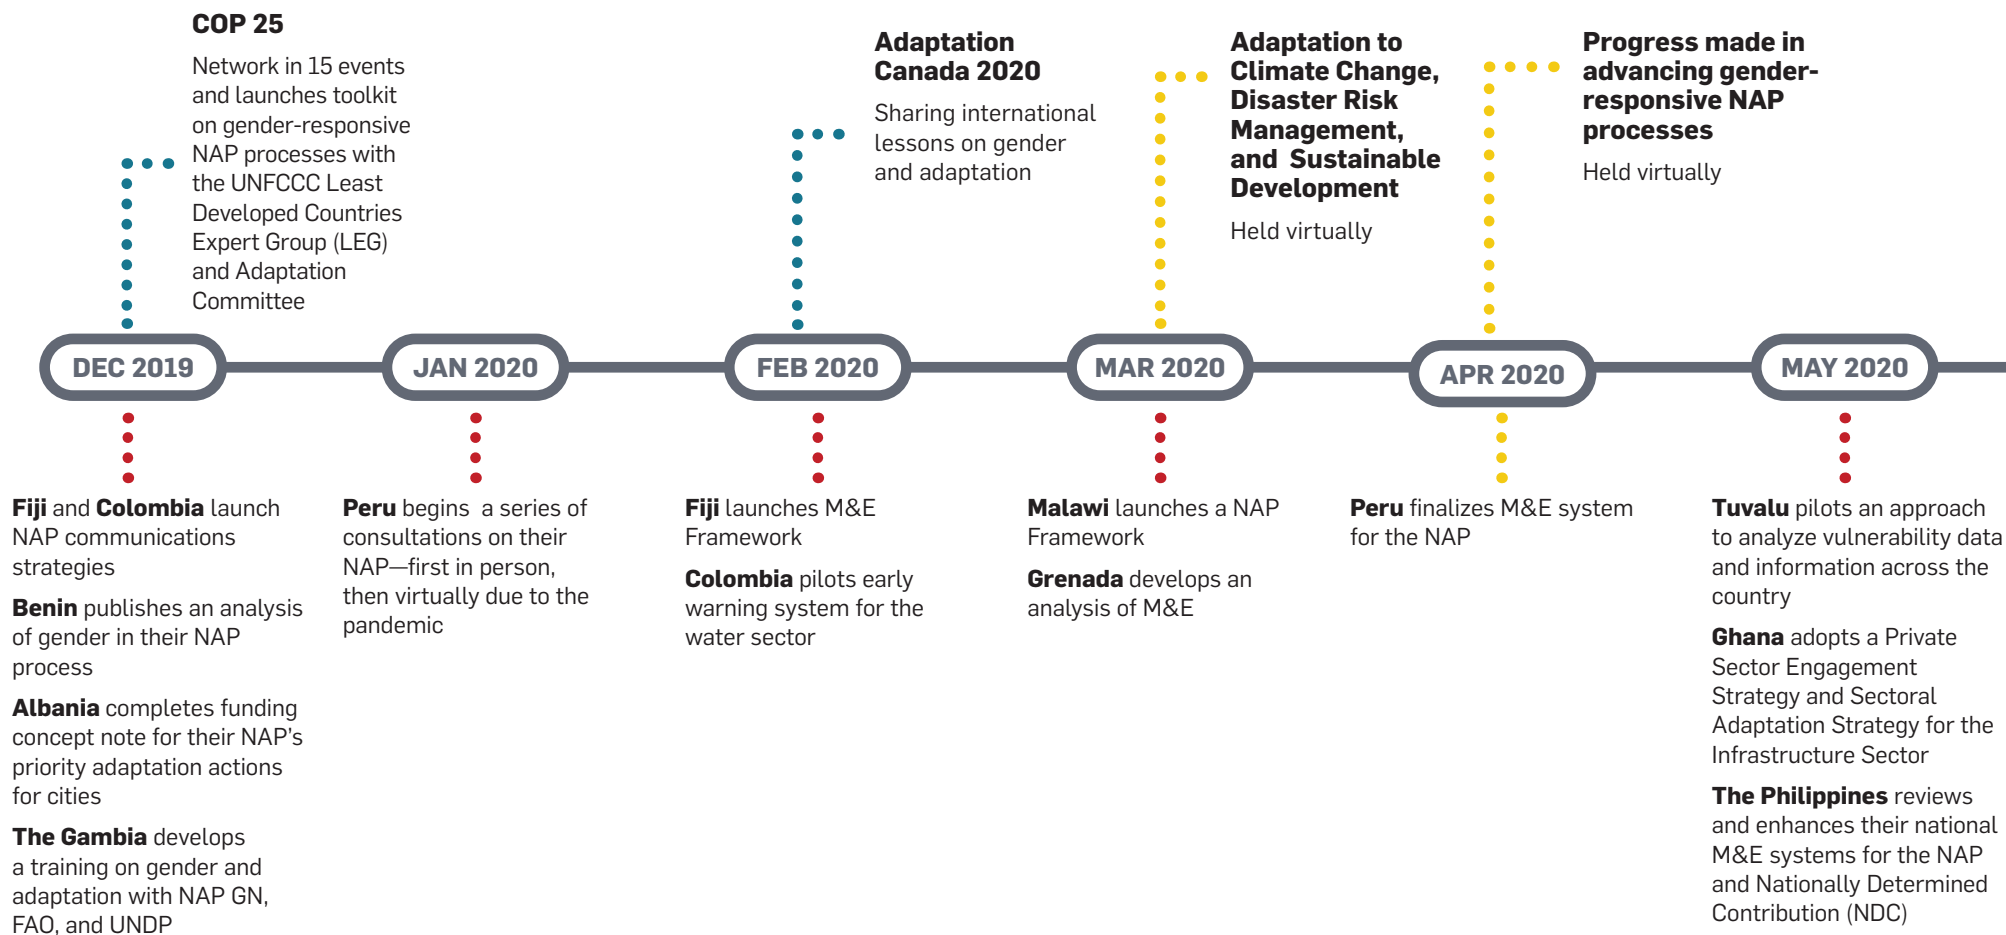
COP 25

Network in 15 events and launches toolkit on gender-responsive NAP processes with the UNFCCC Least Developed Countries Expert Group (LEG) and Adaptation Committee

Adaptation Canada 2020

Sharing international lessons on gender and adaptation

Adaptation to Climate Change, Disaster Risk Management, and Sustainable Development

Held virtually

Progress made in advancing gender-responsive NAP processes

Held virtually

DEC 2019

JAN 2020

FEB 2020

MAR 2020

APR 2020

MAY 2020

**Fiji** and **Colombia** launch NAP communications strategies

**Benin** publishes an analysis of gender in their NAP process

**Albania** completes funding concept note for their NAP's priority adaptation actions for cities

**The Gambia** develops a training on gender and adaptation with NAP GN, FAO, and UNDP

**Peru** begins a series of consultations on their NAP—first in person, then virtually due to the pandemic

**Fiji** launches M&E Framework

**Colombia** pilots early warning system for the water sector

**Malawi** launches a NAP Framework

**Grenada** develops an analysis of M&E

**Peru** finalizes M&E system for the NAP

**Tuvalu** pilots an approach to analyze vulnerability data and information across the country

**Ghana** adopts a Private Sector Engagement Strategy and Sectoral Adaptation Strategy for the Infrastructure Sector

**The Philippines** reviews and enhances their national M&E systems for the NAP and Nationally Determined Contribution (NDC)